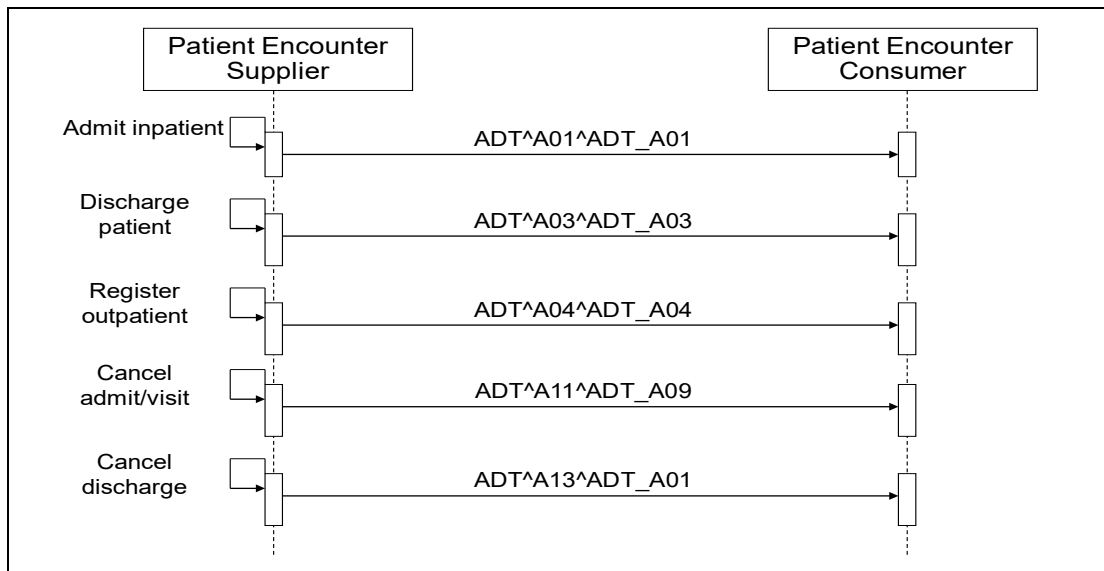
Patient Encounter Supplier

Patient Encounter Consumer

Admit inpatient

ADT^A01^ADT_A01

Discharge patient

ADT^A03^ADT_A03

Register outpatient

ADT^A04^ADT_A04

Cancel admit/visit

ADT^A11^ADT_A09

Cancel discharge

ADT^A13^ADT_A01